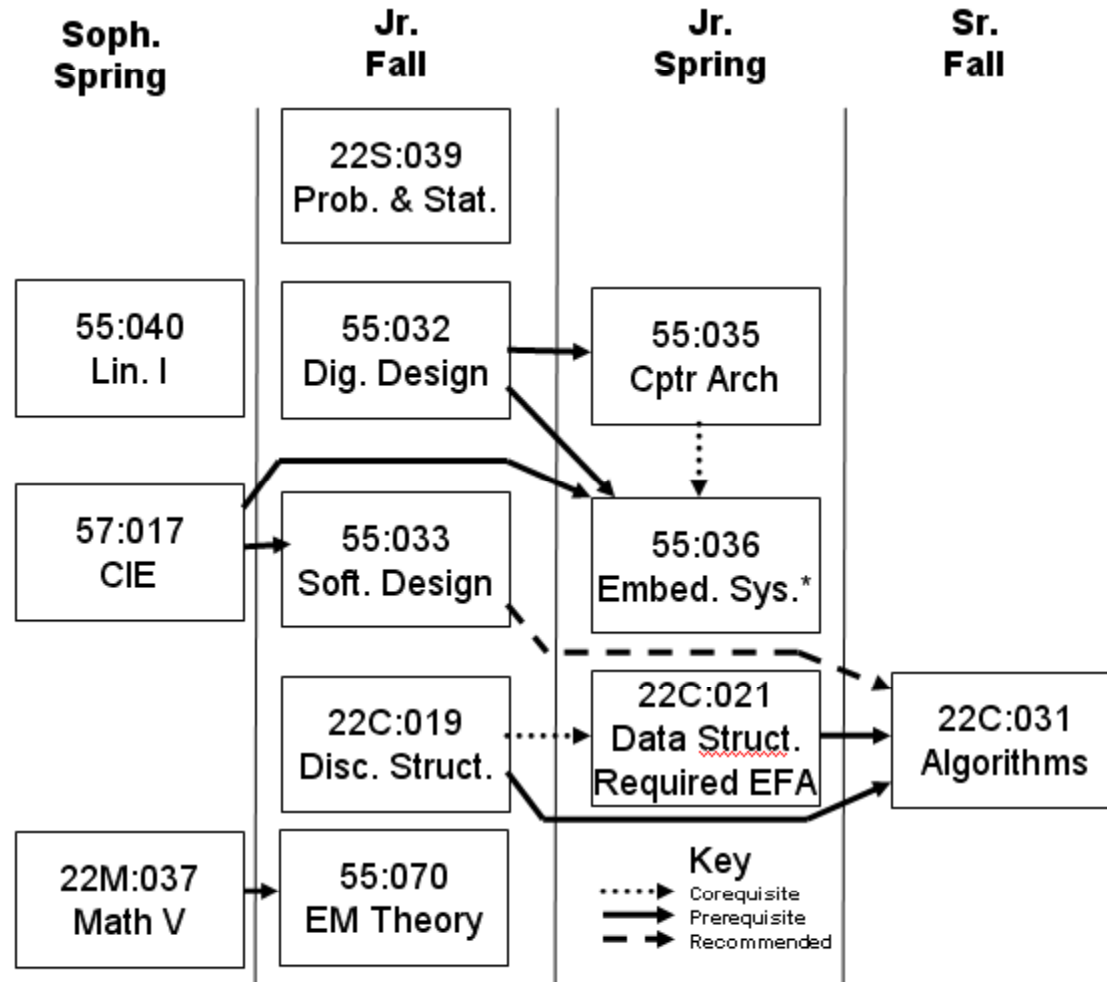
Soph. Spring

Jr. Fall

Jr. Spring

Sr. Fall

22S:039 Prob. & Stat.

55:040 Lin. I

55:032 Dig. Design

55:035 Cptr Arch

57:017 CIE

55:033 Soft. Design

55:036 Embed. Sys.*

22C:019 Disc. Struct.

22C:021 Data Struct. Required EFA

22C:031 Algorithms

22M:037 Math V

55:070 EM Theory

Key
Corequisite
Prerequisite
Recommended